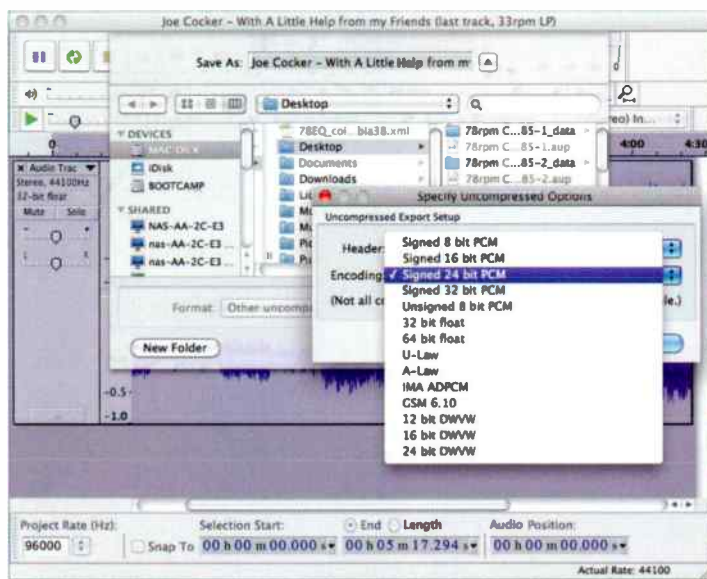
Joe Cocker – With A Little Help from my Friends (last track, 33rpm LP)

Save As: Joe Cocker – With A Little Help from m

Desktop

DEVICES
MAC OS X
iDisk
BOOTCAMP
SHARED
NAS-AA-2C-E3
nas-AA-2C-E3
nas-AA-2C-E3

78EQ_coi...bia38.xml
Desktop
Documents
Downloads

78rpm C...85-1_data
78rpm C...85-1.aup
78rpm C...85-2_data
78rpm C...85-2.aup

Specify Uncompressed Options
Uncompressed Export Setup
Header:
Encoding:
(Not all c
le.)

Signed 8 bit PCM
Signed 16 bit PCM
✓ Signed 24 bit PCM
Signed 32 bit PCM
Unsigned 8 bit PCM
32 bit float
64 bit float
U-Law
A-Law
IMA ADPCM
GSM 6.10
12 bit DWVW
16 bit DWVW
24 bit DWVW

Format: Other uncomp

New Folder

Audio Trac
Stereo, 44100Hz
32-bit float
Mute Solo

4:00
-0.5
-1.0

Project Rate (Hz):
96000
Snap To
Selection Start:
00 h 00 m 00.000 s
End Length
00 h 05 m 17.294 s
Audio Position:
00 h 00 m 00.000 s
Actual Rate: 44100